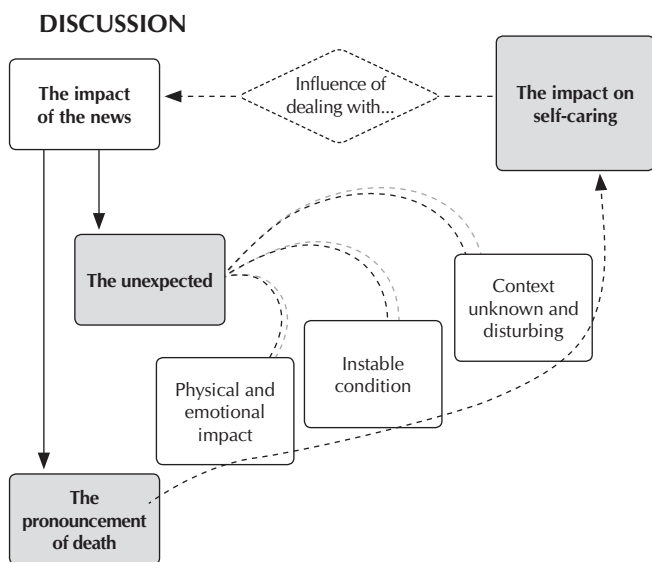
DISCUSSION

The impact of the news

Influence of dealing with...

The impact on self-caring

The unexpected

Context unknown and disturbing

Instable condition

Physical and emotional impact

The pronouncement of death